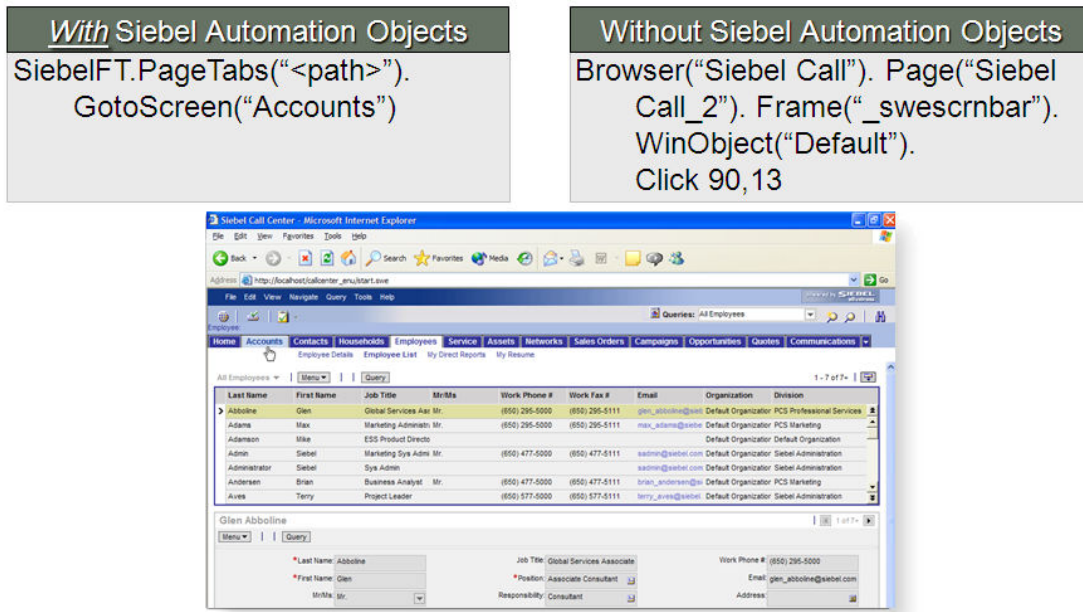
*With* Siebel Automation Objects

SiebelFT.PageTabs("<path>"). GotoScreen("Accounts")

Without Siebel Automation Objects

Browser("Siebel Call"). Page("Siebel Call_2"). Frame("_swescrnbar"). WinObject("Default"). Click 90,13

Siebel Call Center - Microsoft Internet Explorer

File Edit View Favorites Tools Help

Back Search Favorites Media

Address http://localhost/callcenter_enu/start.swe Go

File Edit View Navigate Query Tools Help

Queries: All Employees

Employee

Home Accounts Contacts Households Employees Service Assets Networks Sales Orders Campaigns Opportunities Quotes Communications

Employee Details Employee List My Direct Reports My Resume

All Employees Menu Query 1 - 7 of 7+

| Last Name | First Name | Job Title | Mr/Ms | Work Phone # | Work Fax # | Email | Organization | Division |
|---|---|---|---|---|---|---|---|---|
| Abboline | Glen | Global Services Ass | Mr. | (650) 295-5000 | (650) 295-5111 | glen_abboline@siebel | Default Organization | PCS Professional Services |
| Adams | Max | Marketing Administr | Mr. | (650) 295-5000 | (650) 295-5111 | max_adams@siebe | Default Organization | PCS Marketing |
| Adamson | Mike | ESS Product Directo | | | | | Default Organization | Default Organization |
| Admin | Siebel | Marketing Sys Admi | Mr. | (650) 477-5000 | (650) 477-5111 | sadmin@siebel.com | Default Organization | Siebel Administration |
| Administrator | Siebel | Sys Admin | | | | sadmin@siebel.com | Default Organization | Siebel Administration |
| Andersen | Brian | Business Analyst | Mr. | (650) 477-5000 | (650) 477-5111 | brian_andersen@si | Default Organization | PCS Marketing |
| Aves | Terry | Project Leader | | (650) 577-5000 | (650) 577-5111 | terry_aves@siebel | Default Organization | Siebel Administration |

Glen Abboline 1 of 7+

Menu Query

*Last Name: Abboline Job Title: Global Services Associate Work Phone #: (650) 295-5000

*First Name: Glen *Position: Associate Consultant Email: glen_abboline@siebel.com

Mr/Ms: Mr. Responsibility: Consultant Address: